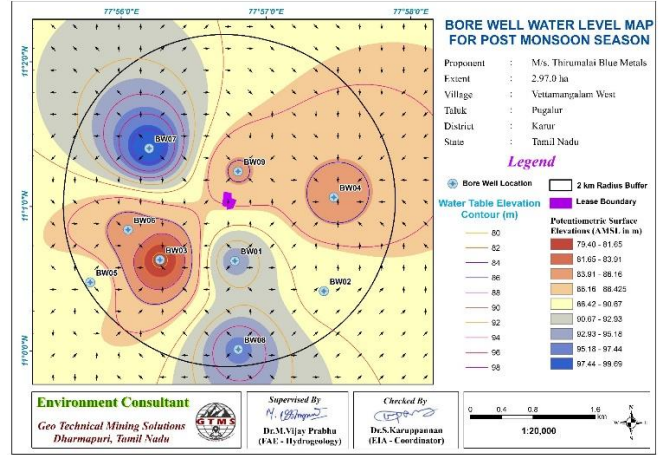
77°56'0"E
77°57'0"E
77°58'0"E
11°2'0"N
11°1'0"N
11°0'0"N

BW07
BW09
BW04
BW06
BW03
BW01
BW05
BW02
BW08

BORE WELL WATER LEVEL MAP FOR POST MONSOON SEASON

| Proponent | : | M/s. Thirumalai Blue Metals |
|---|---|---|
| Extent | : | 2.97.0 ha |
| Village | : | Vettamangalam West |
| Taluk | : | Pugalur |
| District | : | Karur |
| State | : | Tamil Nadu |

Legend

Bore Well Location
2 km Radius Buffer
Lease Boundary

Water Table Elevation Contour (m)
80
82
84
86
88
90
92
94
96
98

Potentiometric Surface Elevations (AMSL in m)
79.40 - 81.65
81.65 - 83.91
83.91 - 86.16
86.16 - 88.425
88.42 - 90.67
90.67 - 92.93
92.93 - 95.18
95.18 - 97.44
97.44 - 99.69

Environment Consultant
Geo Technical Mining Solutions
Dharmapuri, Tamil Nadu
GTMS

Supervised By
Dr.M.Vijay Prabhu
(FAE - Hydrogeology)

Checked By
Dr.S.Karuppannan
(EIA - Coordinator)

0 0.4 0.8 1.6 Km
1:20,000
N